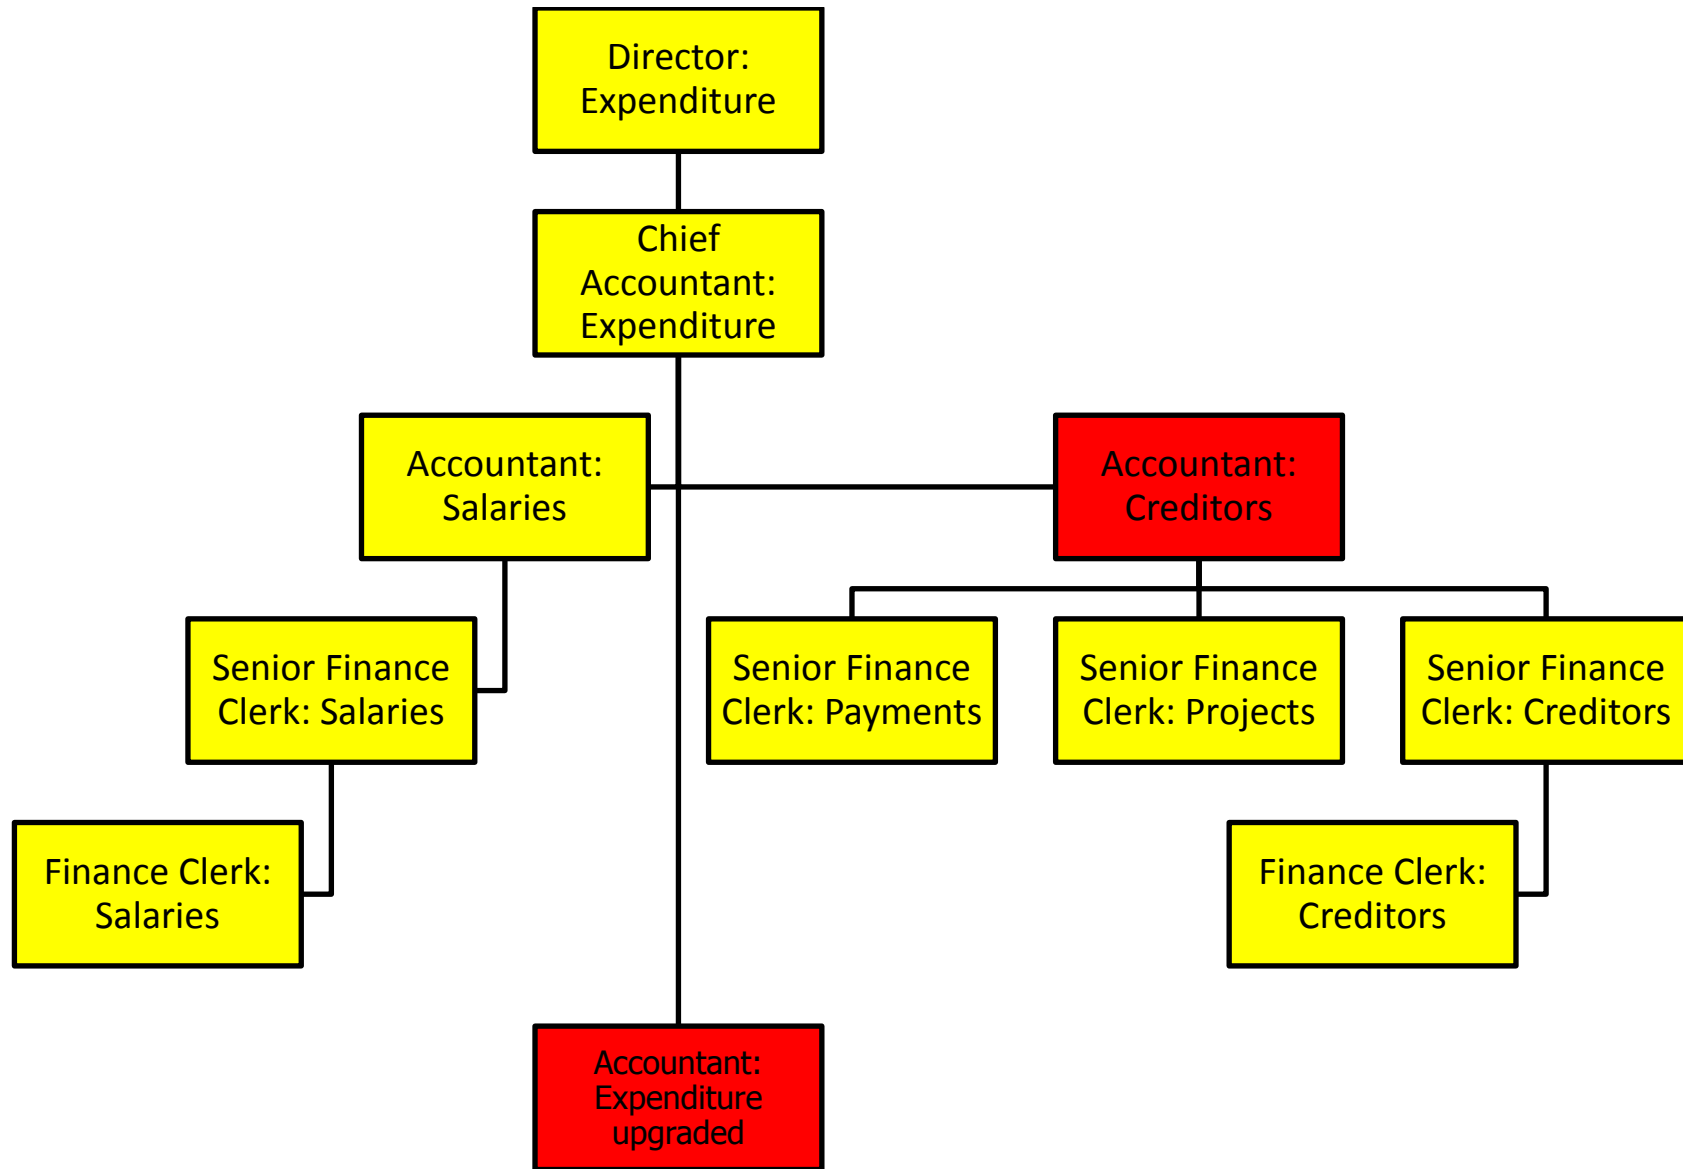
Director: Expenditure

Chief Accountant: Expenditure

Accountant: Salaries

Accountant: Creditors

Senior Finance Clerk: Salaries

Senior Finance Clerk: Payments

Senior Finance Clerk: Projects

Senior Finance Clerk: Creditors

Finance Clerk: Salaries

Finance Clerk: Creditors

Accountant: Expenditure upgraded